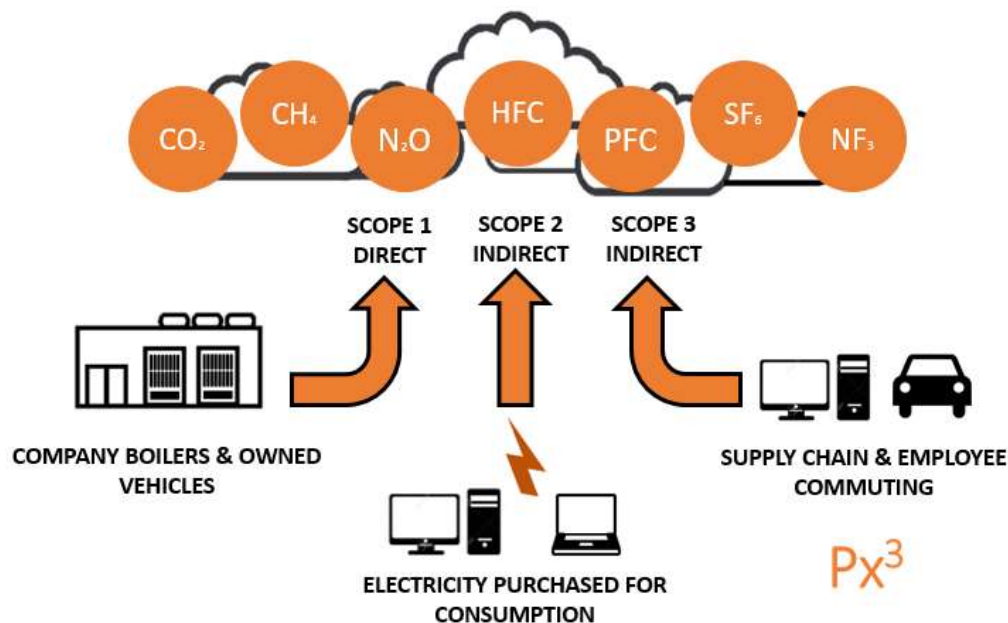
$CO_2$ $CH_4$ $N_2O$ HFC PFC $SF_6$ $NF_3$

SCOPE 1 DIRECT

SCOPE 2 INDIRECT

SCOPE 3 INDIRECT

COMPANY BOILERS & OWNED VEHICLES

ELECTRICITY PURCHASED FOR CONSUMPTION

SUPPLY CHAIN & EMPLOYEE COMMUTING

$Px^3$